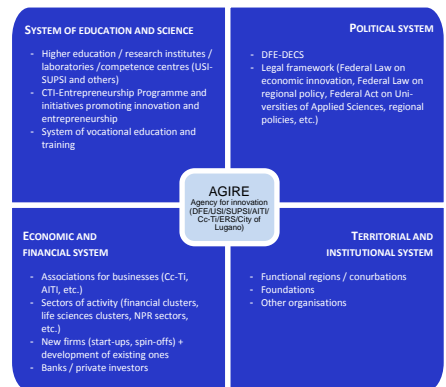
System of education and science

- Higher education / research institutes / laboratories /competence centres (USI-SUPSI and others)
- CTI-Entrepreneurship Programme and initiatives promoting innovation and entrepreneurship
- System of vocational education and training

Political system

- DFE-DECS
- Legal framework (Federal Law on economic innovation, Federal Law on regional policy, Federal Act on Universities of Applied Sciences, regional policies, etc.)

AGIRE
Agency for innovation (DFE/USI/SUPSI/AITI/ Cc-Ti/ERS/City of Lugano)

Economic and financial system

- Associations for businesses (Cc-Ti, AITI, etc.)
- Sectors of activity (financial clusters, life sciences clusters, NPR sectors, etc.)
- New firms (start-ups, spin-offs) + development of existing ones
- Banks / private investors

Territorial and institutional system

- Functional regions / conurbations
- Foundations
- Other organisations